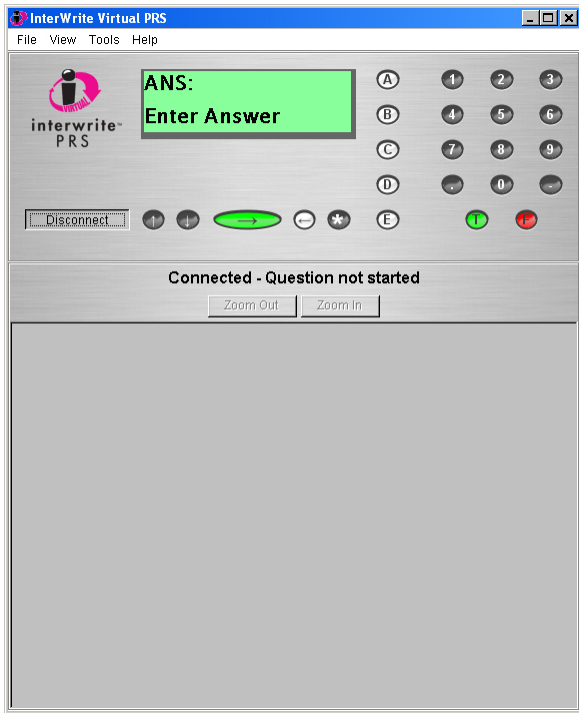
InterWrite Virtual PRS

File View Tools Help

VIRTUAL

interwrite™
PRS

ANS:
Enter Answer

A
B
C
D
E

1 2 3
4 5 6
7 8 9
. 0 -

Disconnect

↑ ↓ → ← *

T F

Connected - Question not started

Zoom Out Zoom In